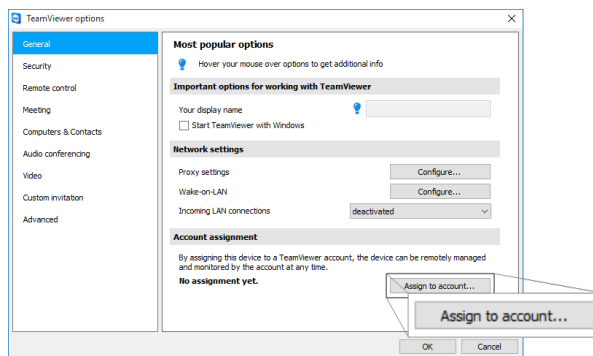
TeamViewer options

General
Security
Remote control
Meeting
Computers & Contacts
Audio conferencing
Video
Custom invitation
Advanced

Most popular options

Hover your mouse over options to get additional info

Important options for working with TeamViewer

Your display name

Start TeamViewer with Windows

Network settings

Proxy settings Configure...

Wake-on-LAN Configure...

Incoming LAN connections deactivated

Account assignment

By assigning this device to a TeamViewer account, the device can be remotely managed and monitored by the account at any time.

No assignment yet. Assign to account...

Assign to account...

OK Cancel